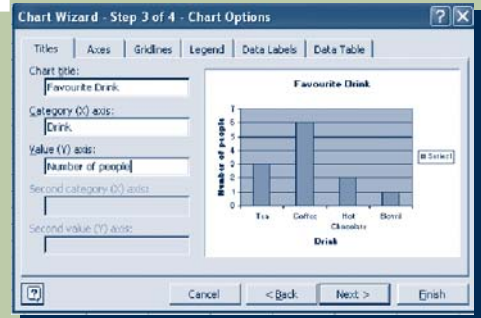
Chart Wizard - Step 3 of 4 - Chart Options

Titles | Axes | Gridlines | Legend | Data Labels | Data Table

Chart title:
Favourite Drink

Category (X) axis:
Drink

Value (Y) axis:
Number of people

Second category (X) axis:

Second value (Y) axis:

Favourite Drink

Number of people

7
6
5
4
3
2
1
0

Tea
Coffee
Hot Chocolate
Bovril

Drink

Select

Cancel
< Back
Next >
Finish